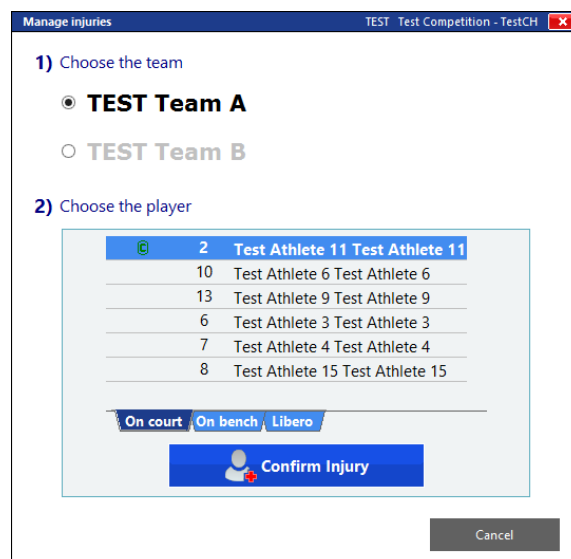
Manage injuries

TEST Test Competition - TestCH

1) Choose the team

TEST Team A

TEST Team B

2) Choose the player

| | | |
|---|---|---|
| C | 2 | Test Athlete 11 Test Athlete 11 |
| | 10 | Test Athlete 6 Test Athlete 6 |
| | 13 | Test Athlete 9 Test Athlete 9 |
| | 6 | Test Athlete 3 Test Athlete 3 |
| | 7 | Test Athlete 4 Test Athlete 4 |
| | 8 | Test Athlete 15 Test Athlete 15 |

On court On bench Libero

Confirm Injury

Cancel